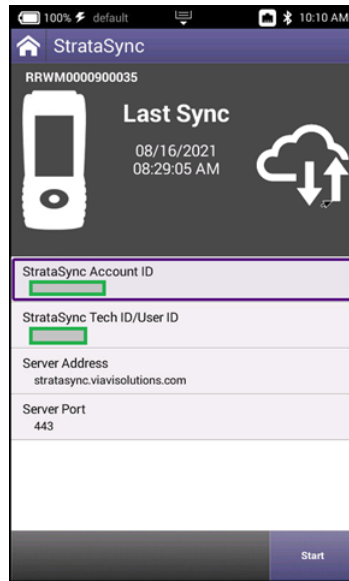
100% default 10:10 AM

StrataSync

RRWM0000900035

Last Sync
08/16/2021
08:29:05 AM

StrataSync Account ID

StrataSync Tech ID/User ID

Server Address
stratasync.viavisolutions.com

Server Port
443

Start